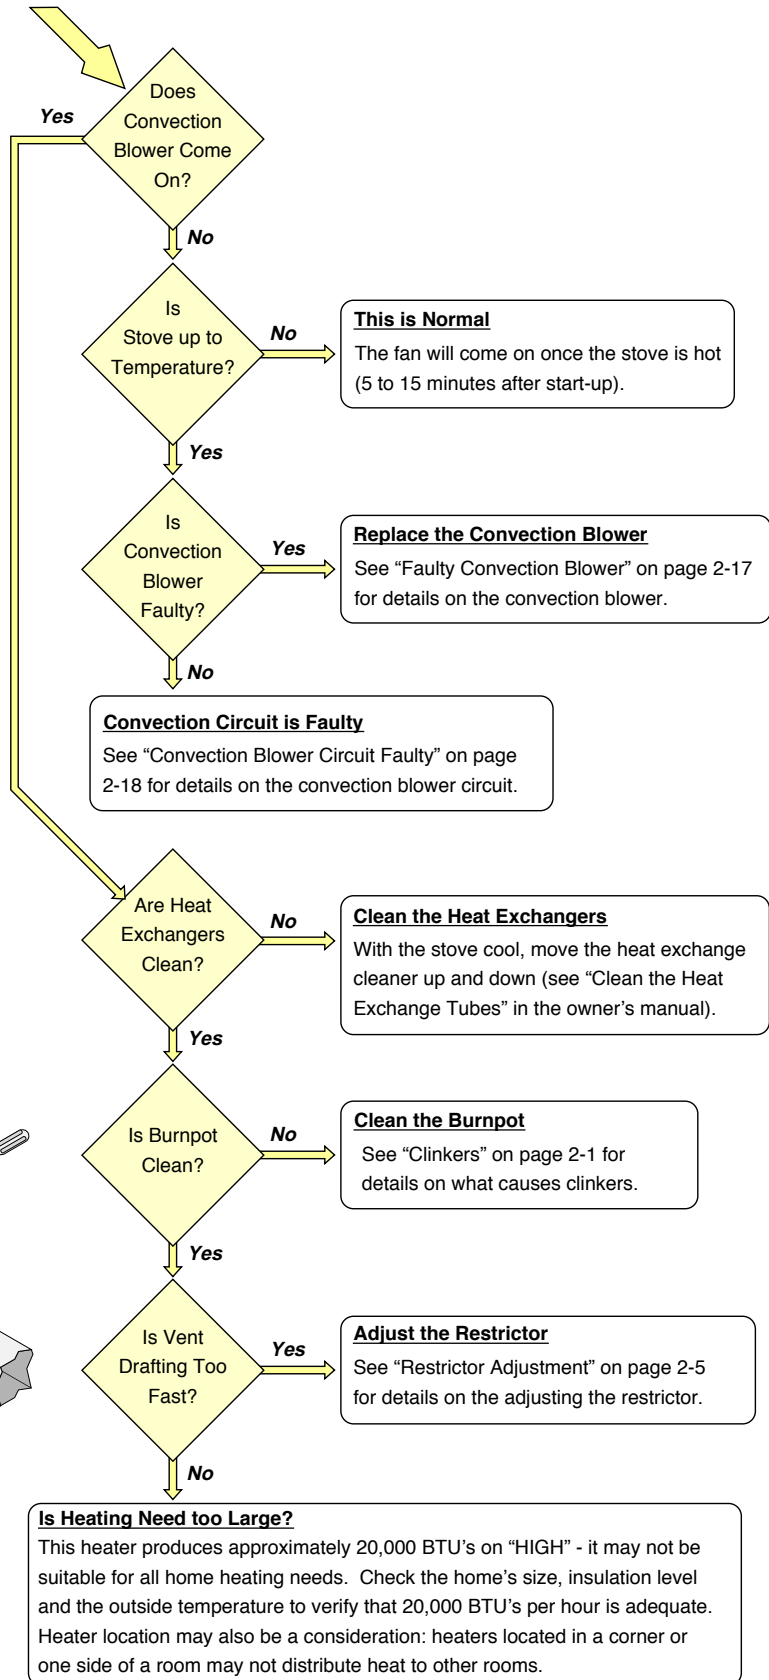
Does Convection Blower Come On?

Yes

No

Is Stove up to Temperature?

No

This is Normal

The fan will come on once the stove is hot (5 to 15 minutes after start-up).

Yes

Is Convection Blower Faulty?

Yes

Replace the Convection Blower

See "Faulty Convection Blower" on page 2-17 for details on the convection blower.

No

Convection Circuit is Faulty

See "Convection Blower Circuit Faulty" on page 2-18 for details on the convection blower circuit.

Are Heat Exchangers Clean?

No

Clean the Heat Exchangers

With the stove cool, move the heat exchange cleaner up and down (see "Clean the Heat Exchange Tubes" in the owner's manual).

Yes

Is Burnpot Clean?

No

Clean the Burnpot

See "Clinkers" on page 2-1 for details on what causes clinkers.

Yes

Is Vent Drafting Too Fast?

Yes

Adjust the Restrictor

See "Restrictor Adjustment" on page 2-5 for details on the adjusting the restrictor.

No

Is Heating Need too Large?

This heater produces approximately 20,000 BTU's on "HIGH" - it may not be suitable for all home heating needs. Check the home's size, insulation level and the outside temperature to verify that 20,000 BTU's per hour is adequate. Heater location may also be a consideration: heaters located in a corner or one side of a room may not distribute heat to other rooms.